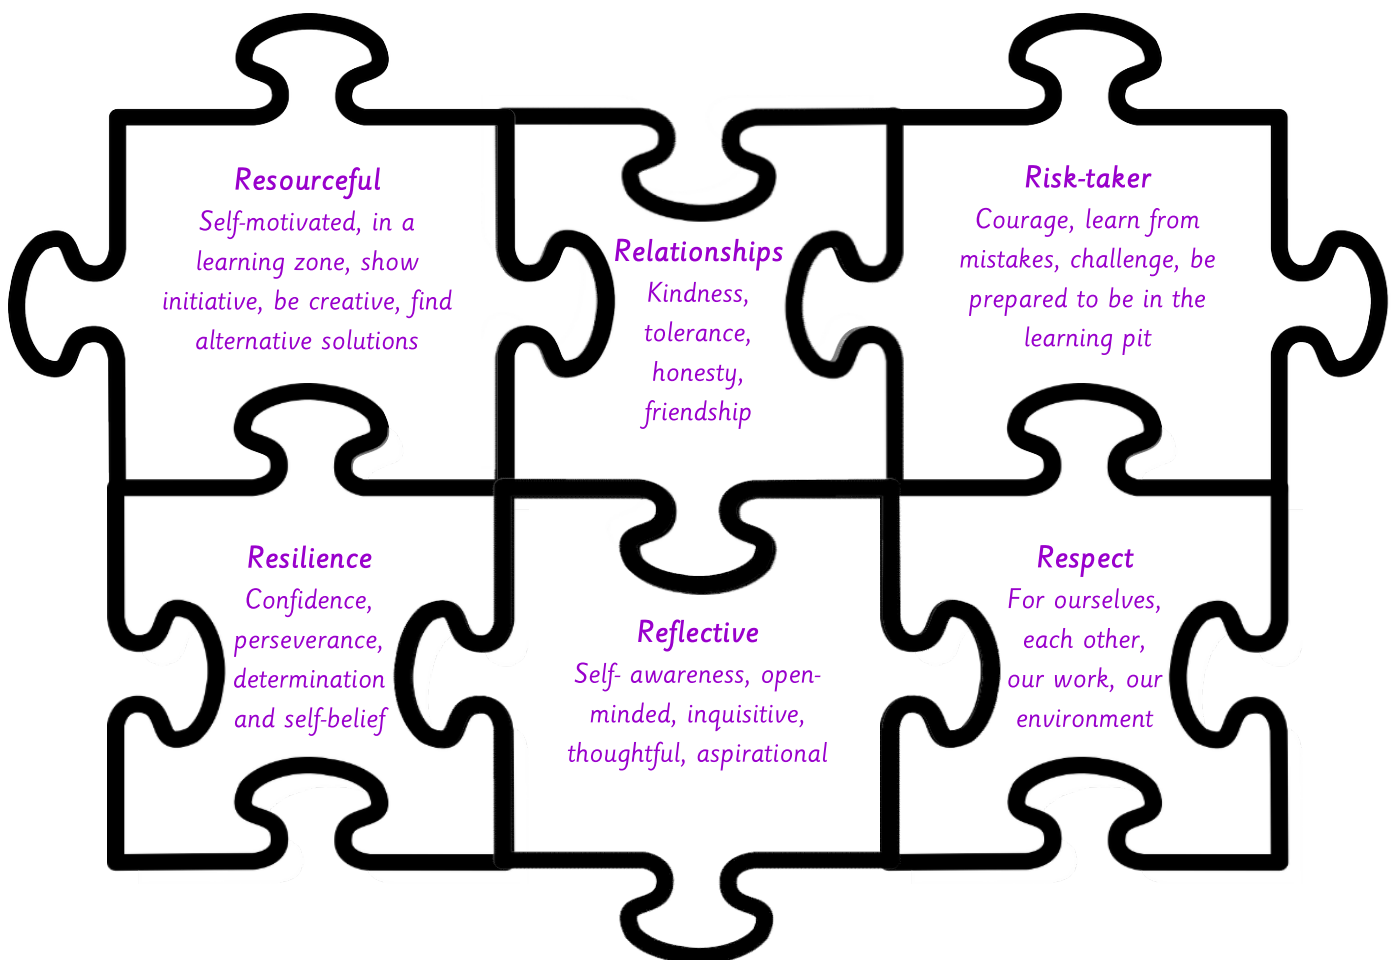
Resourceful
Self-motivated, in a learning zone, show initiative, be creative, find alternative solutions

Relationships
Kindness, tolerance, honesty, friendship

Risk-taker
Courage, learn from mistakes, challenge, be prepared to be in the learning pit

Resilience
Confidence, perseverance, determination and self-belief

Reflective
Self- awareness, open-minded, inquisitive, thoughtful, aspirational

Respect
For ourselves, each other, our work, our environment